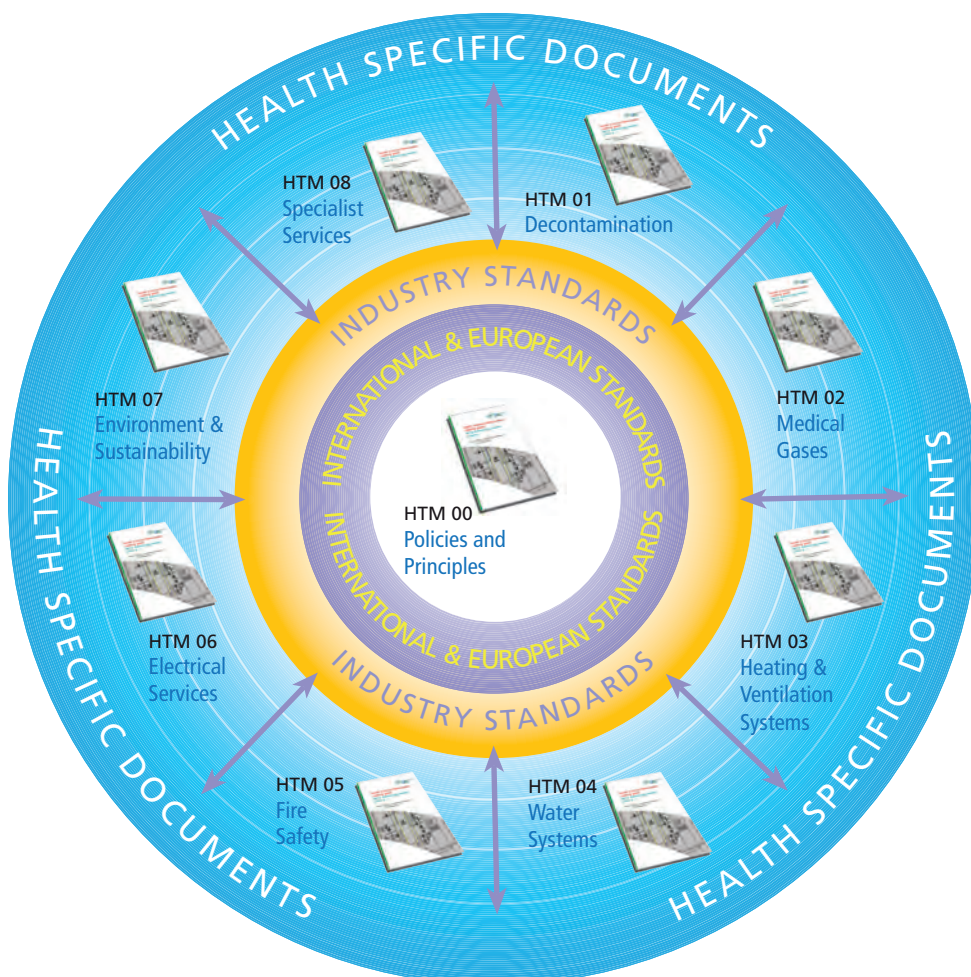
HEALTH SPECIFIC DOCUMENTS

HTM 08
Specialist Services

HTM 01
Decontamination

INDUSTRY STANDARDS

INTERNATIONAL & EUROPEAN STANDARDS

HTM 07
Environment & Sustainability

HTM 02
Medical Gases

HEALTH SPECIFIC DOCUMENTS

HEALTH SPECIFIC DOCUMENTS

HTM 00
Policies and Principles

INTERNATIONAL & EUROPEAN STANDARDS

HTM 06
Electrical Services

HTM 03
Heating & Ventilation Systems

INDUSTRY STANDARDS

HTM 05
Fire Safety

HTM 04
Water Systems

HEALTH SPECIFIC DOCUMENTS

HEALTH SPECIFIC DOCUMENTS